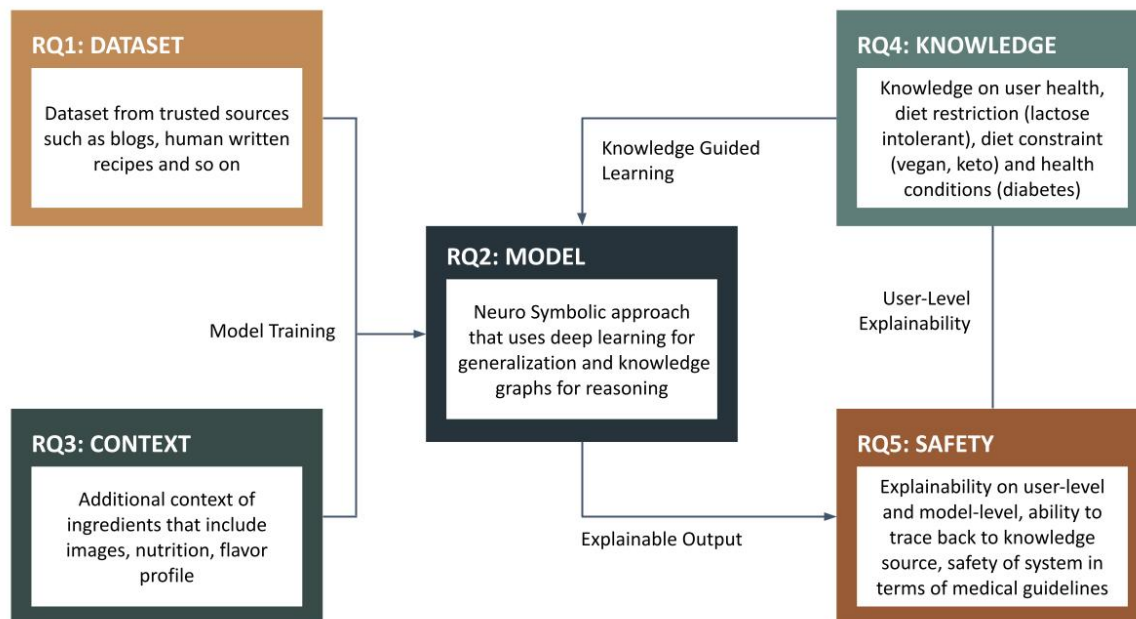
RQ1: DATASET

Dataset from trusted sources such as blogs, human written recipes and so on

RQ4: KNOWLEDGE

Knowledge on user health, diet restriction (lactose intolerant), diet constraint (vegan, keto) and health conditions (diabetes)

Knowledge Guided Learning

RQ2: MODEL

Neuro Symbolic approach that uses deep learning for generalization and knowledge graphs for reasoning

Model Training

User-Level Explainability

RQ3: CONTEXT

Additional context of ingredients that include images, nutrition, flavor profile

RQ5: SAFETY

Explainability on user-level and model-level, ability to trace back to knowledge source, safety of system in terms of medical guidelines

Explainable Output